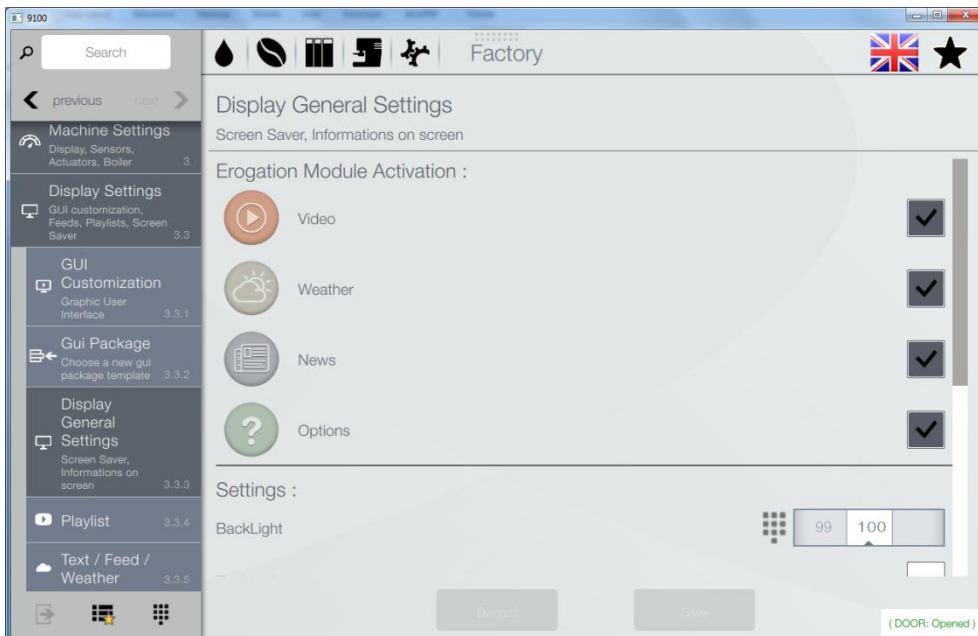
9100

Search

previous next

Machine Settings
Display, Sensors, Actuators, Boiler 3

Display Settings
GUI customization, Feeds, Playlists, Screen Saver 3.3

GUI Customization
Graphic User Interface 3.3.1

Gui Package
Choose a new gui package template 3.3.2

Display General Settings
Screen Saver, Informations on screen 3.3.3

Playlist 3.3.4

Text / Feed / Weather 3.3.5

Factory

Display General Settings
Screen Saver, Informations on screen

Erogation Module Activation :

Video

Weather

News

Options

Settings :

BackLight

99 100

Discard

Save

( DOOR: Opened )